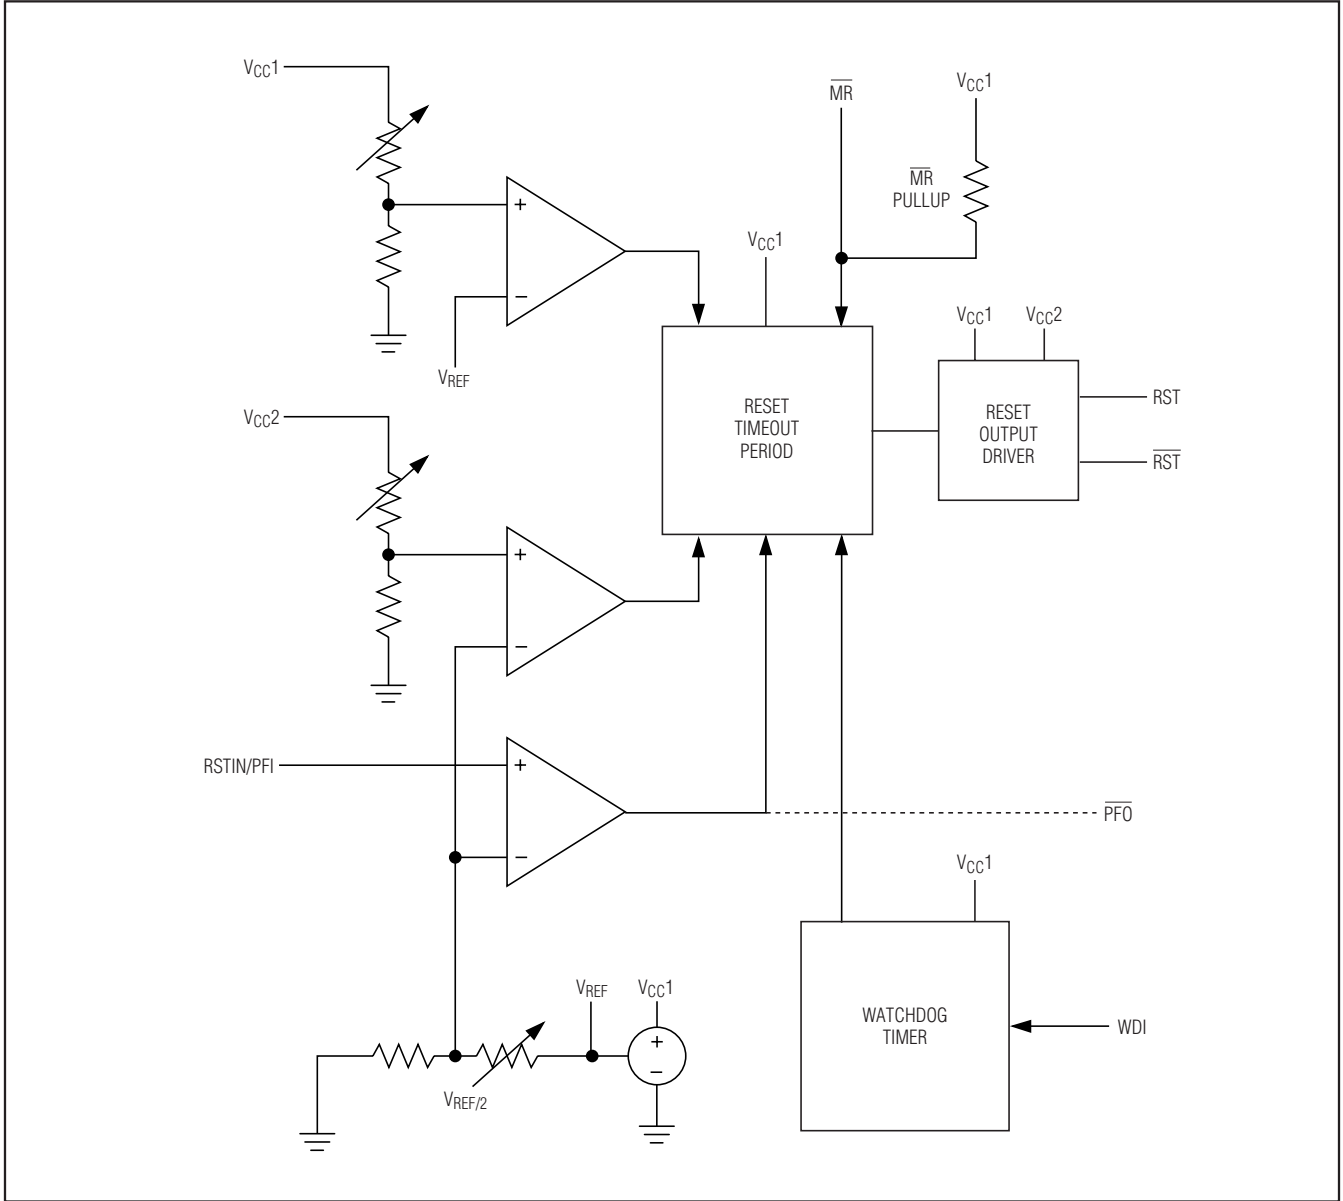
$V_{CC}1$

$\overline{MR}$

$V_{CC}1$

$\overline{MR}$ PULLUP

+

−

$V_{REF}$

$V_{CC}1$

$V_{CC}1$

$V_{CC}2$

RESET TIMEOUT PERIOD

RESET OUTPUT DRIVER

RST

$\overline{RST}$

$V_{CC}2$

+

−

RSTIN/PFI

+

−

$\overline{PFO}$

$V_{CC}1$

$V_{REF}$

$V_{CC}1$

+

−

$V_{REF/2}$

WATCHDOG TIMER

WDI